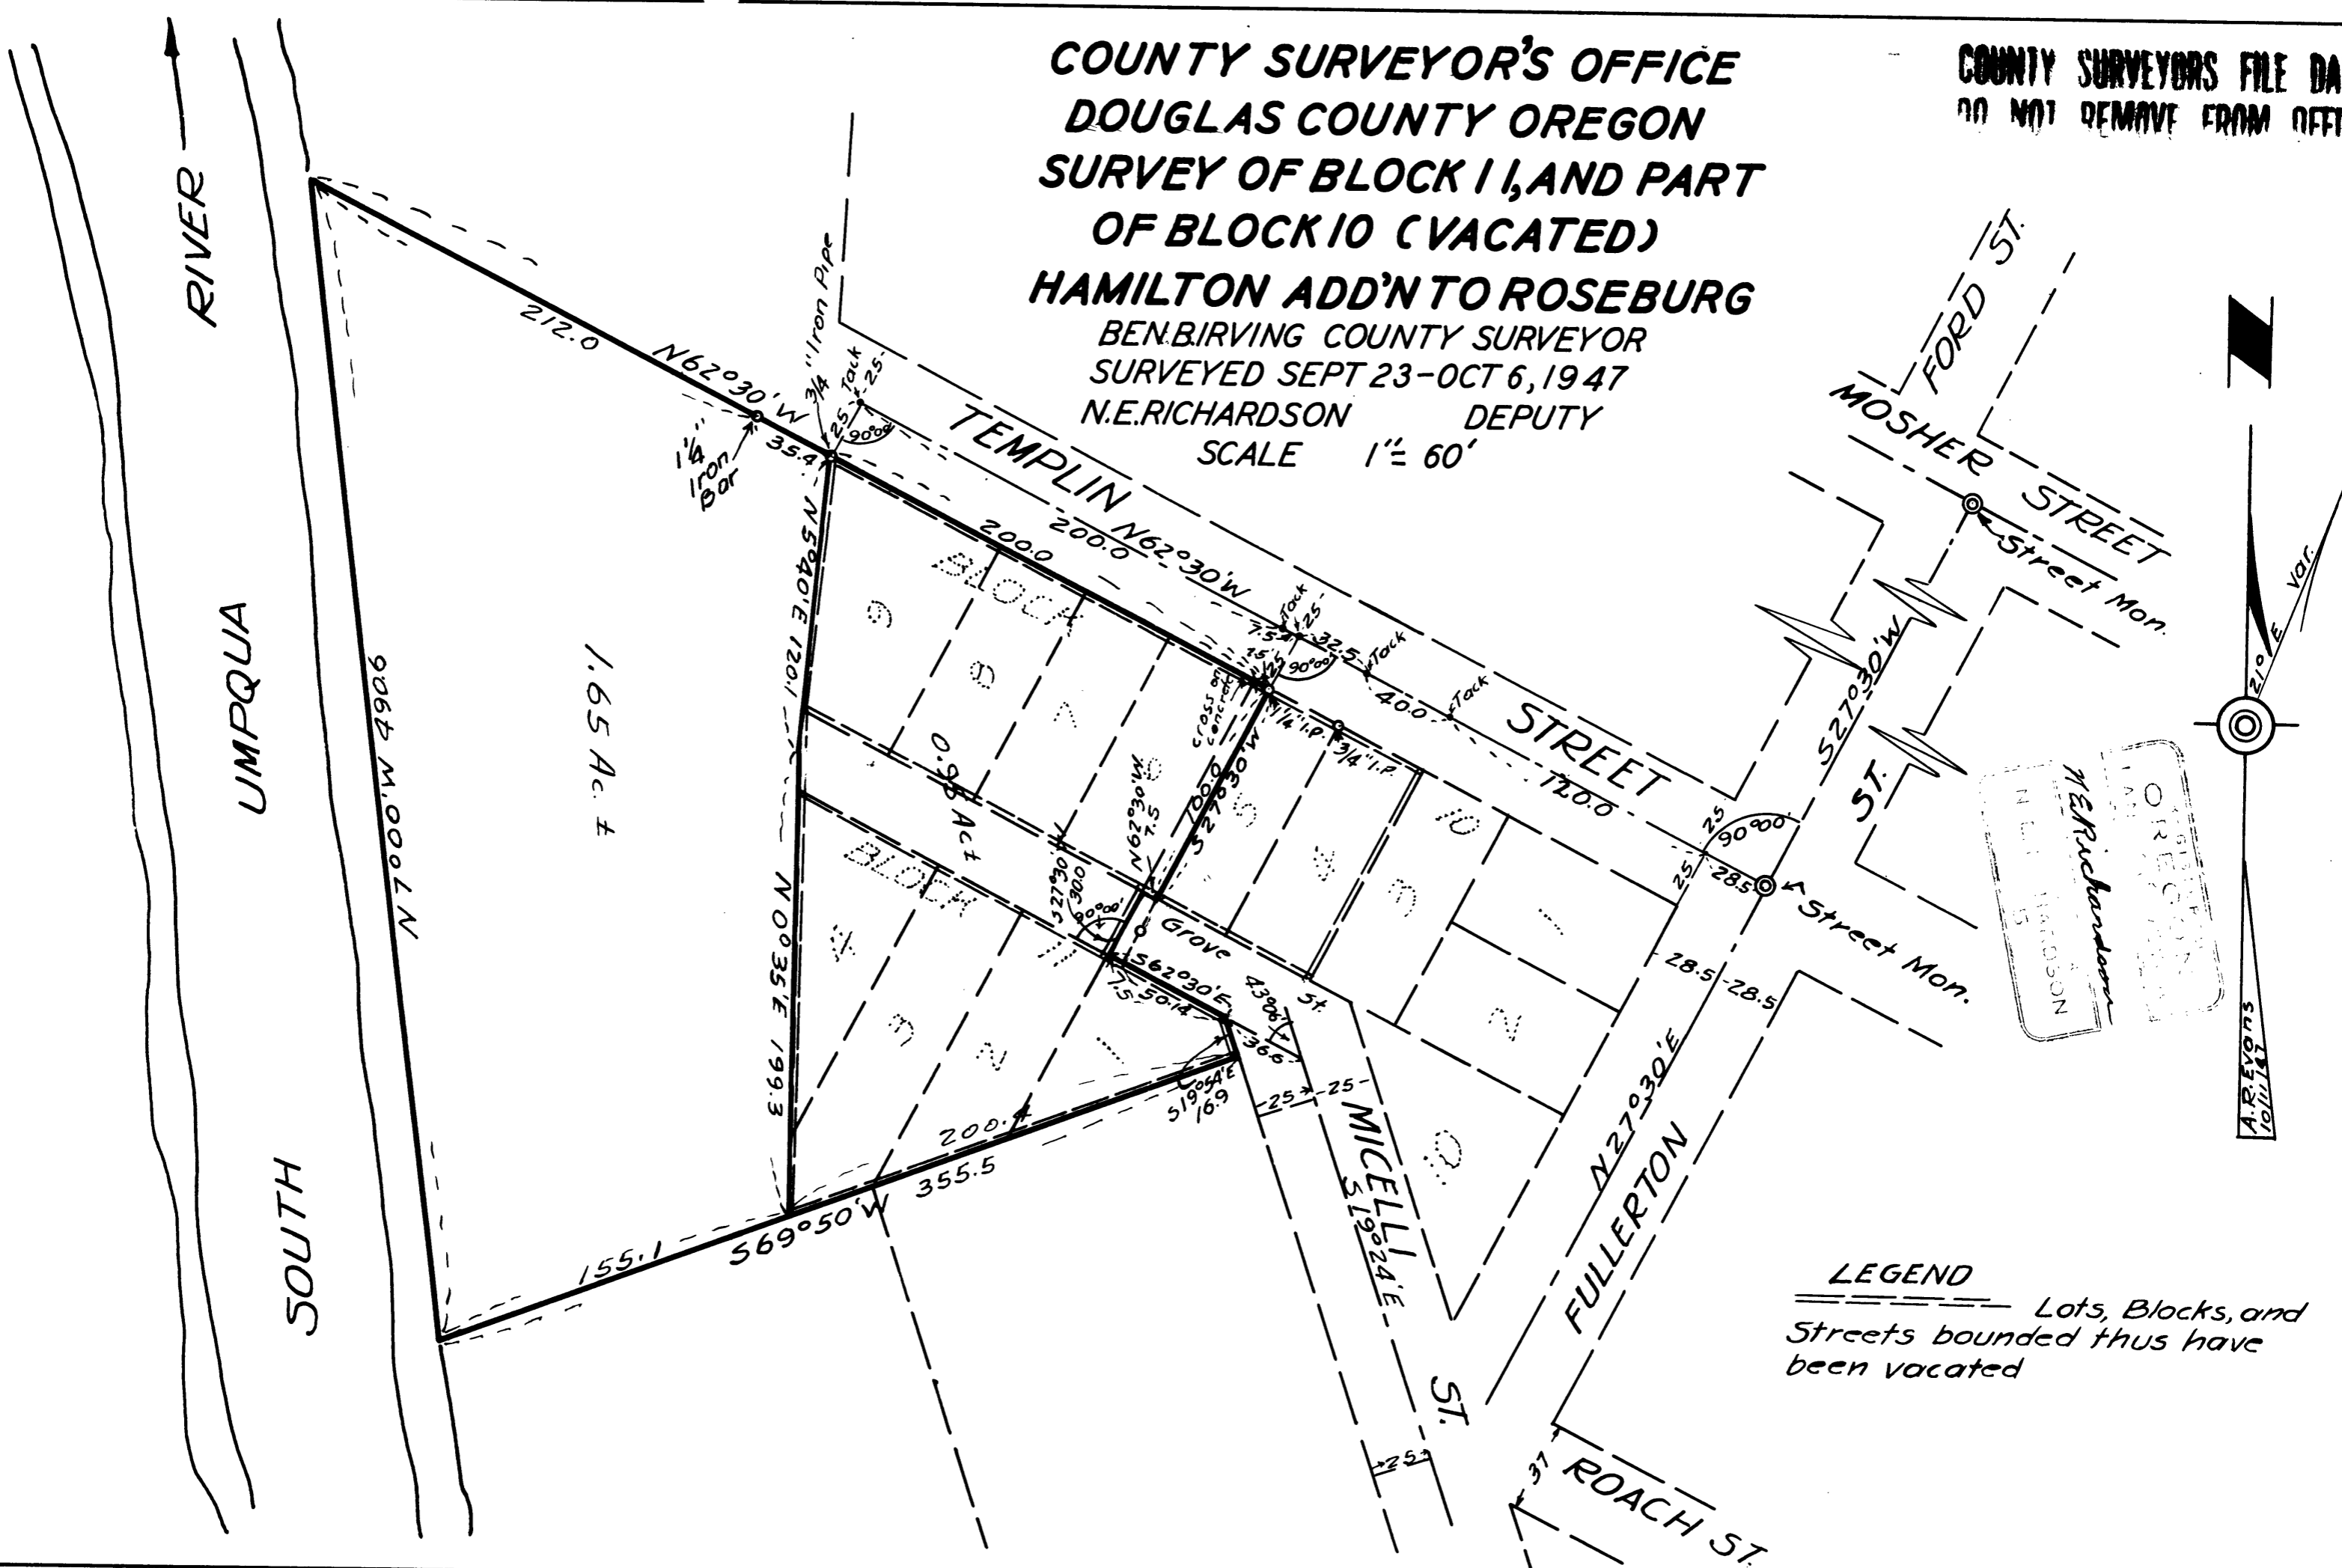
COUNTY SURVEYOR'S OFFICE
DOUGLAS COUNTY OREGON
SURVEY OF BLOCK 11, AND PART OF BLOCK 10 (VACATED)
HAMILTON ADD'N TO ROSEBURG
BEN B. IRVING COUNTY SURVEYOR
SURVEYED SEPT 23 - OCT 6, 1947
N.E. RICHARDSON DEPUTY
SCALE 1" = 60'

COUNTY SURVEYORS FILE DA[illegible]
DO NOT REMOVE FROM OFF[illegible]

RIVER
UMPQUA
SOUTH

212.0
N62°30'W
3/4" Iron Pipe
25 Tack 25
90°00'
1 1/4" Iron Bar
35.4
N 7°00' W 490.6
1.65 Ac. ±
N 5°40' E 120.1
N 0°35' E 199.3
TEMPLIN
200.0
200.0 N62°30'W
BLOCK
9
8
7
6
5
4
3
BLOCK
0.82 Ac ±
Tack 25
7.5
32.5 Tack
90°00'
cross on concrete
1 1/4" I.P.
3/4" I.P.
40.0 Tack
STREET
120.0
10
100.0
S 27°30' W
N62°30'W 7.5
S27°30' 30.0
90°00'
Grove
St.
S62°30'E
7.5 50.14
43°08'
36.6
S 19°54' E 16.9
200.4
355.5
S69°50'W
155.1
25 25
MICELLI
S 19°24' E
ST.
25
N 27°30' E
FULLERTON
28.5
28.5
25
25
28.5
90°00'
Street Mon.
S27°30'W
ST.
MOSHER STREET
FORD ST.
Street Mon.
21° E var.
A.R. Evans 10/11/47
N.E. Richardson
OREGON
N.E. RICHARDSON
37
ROACH ST.
25

LEGEND
Lots, Blocks, and Streets bounded thus have been vacated